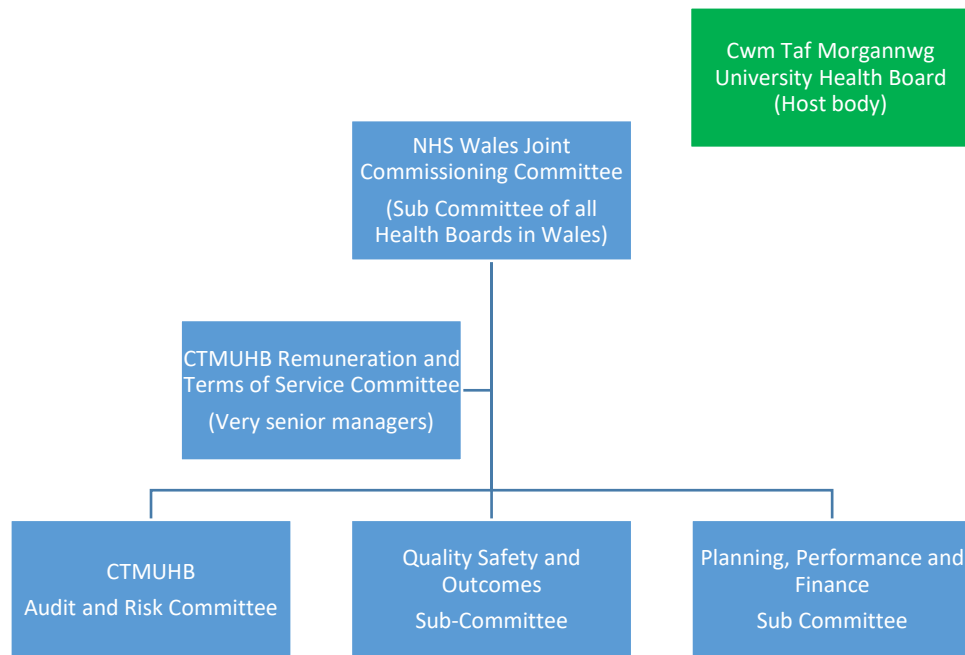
Cwm Taf Morgannwg University Health Board (Host body)

NHS Wales Joint Commissioning Committee

(Sub Committee of all Health Boards in Wales)

CTMUHB Remuneration and Terms of Service Committee

(Very senior managers)

CTMUHB
Audit and Risk Committee

Quality Safety and Outcomes
Sub-Committee

Planning, Performance and Finance
Sub Committee